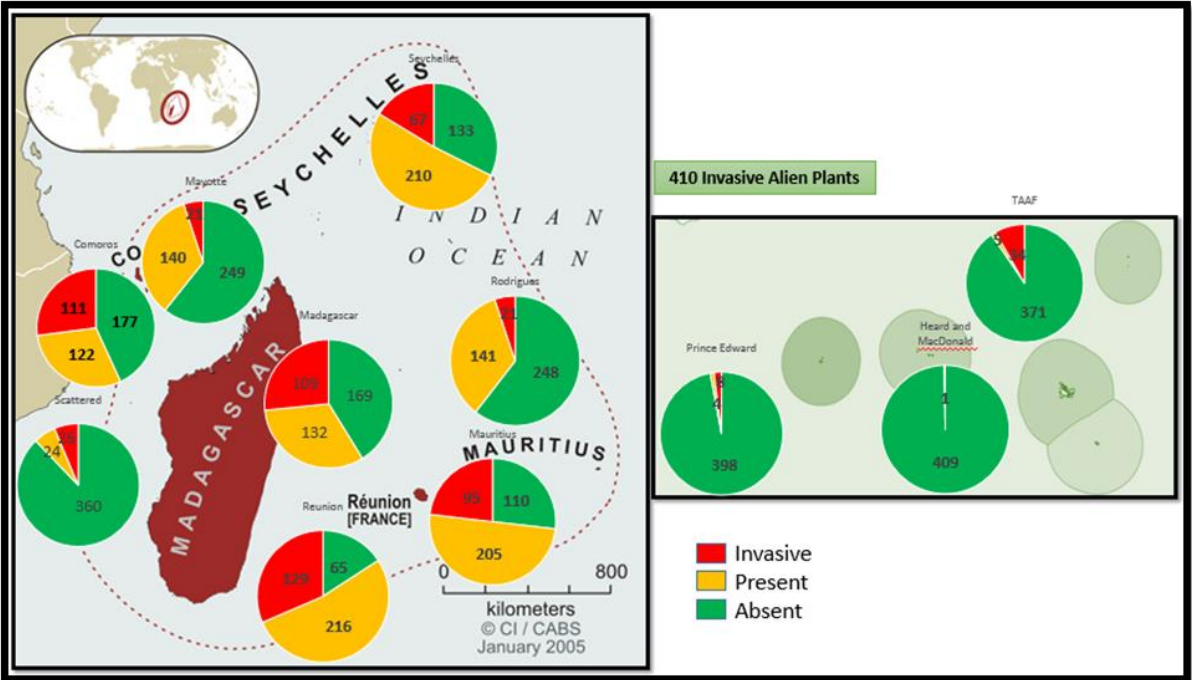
Seychelles
SEYCHELLES
67
133
210
INDIAN
OCEAN
Mayotte
21
140
249
Comoros
CO
111
177
122
Rodrigues
21
141
248
Madagascar
109
169
132
MADAGASCAR
Scattered
26
24
360
Mauritius
MAURITIUS
95
110
205
Réunion
[FRANCE]
Reunion
129
65
216
0
800
kilometers
© CI / CABS
January 2005

410 Invasive Alien Plants

TAAF
5
34
371
Prince Edward
8
4
398
Heard and MacDonald
1
409

Invasive
Present
Absent